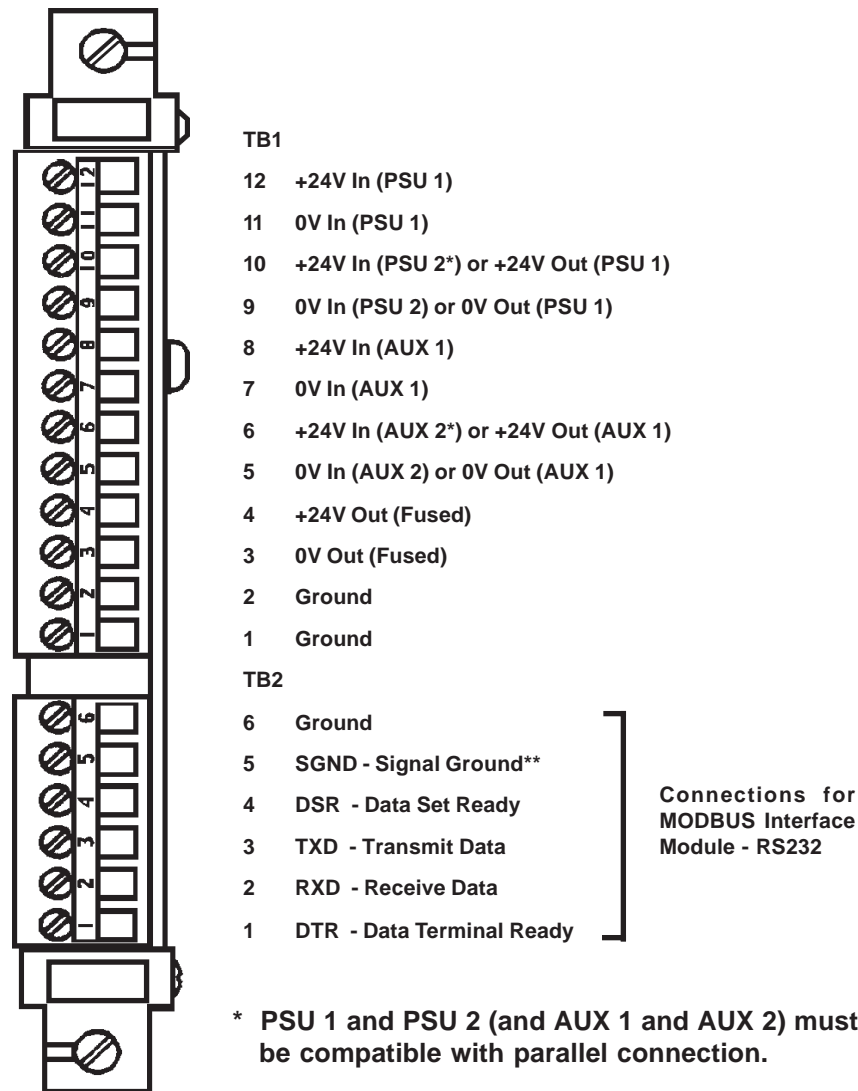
12
11
10
9
8
7
6
5
4
3
2
1

6
5
4
3
2
1

TB1

12 +24V In (PSU 1)

11 0V In (PSU 1)

10 +24V In (PSU 2*) or +24V Out (PSU 1)

9 0V In (PSU 2) or 0V Out (PSU 1)

8 +24V In (AUX 1)

7 0V In (AUX 1)

6 +24V In (AUX 2*) or +24V Out (AUX 1)

5 0V In (AUX 2) or 0V Out (AUX 1)

4 +24V Out (Fused)

3 0V Out (Fused)

2 Ground

1 Ground

TB2

6 Ground

5 SGND - Signal Ground**

4 DSR - Data Set Ready

3 TXD - Transmit Data

2 RXD - Receive Data

1 DTR - Data Terminal Ready

Connections for MODBUS Interface Module - RS232

* PSU 1 and PSU 2 (and AUX 1 and AUX 2) must be compatible with parallel connection.